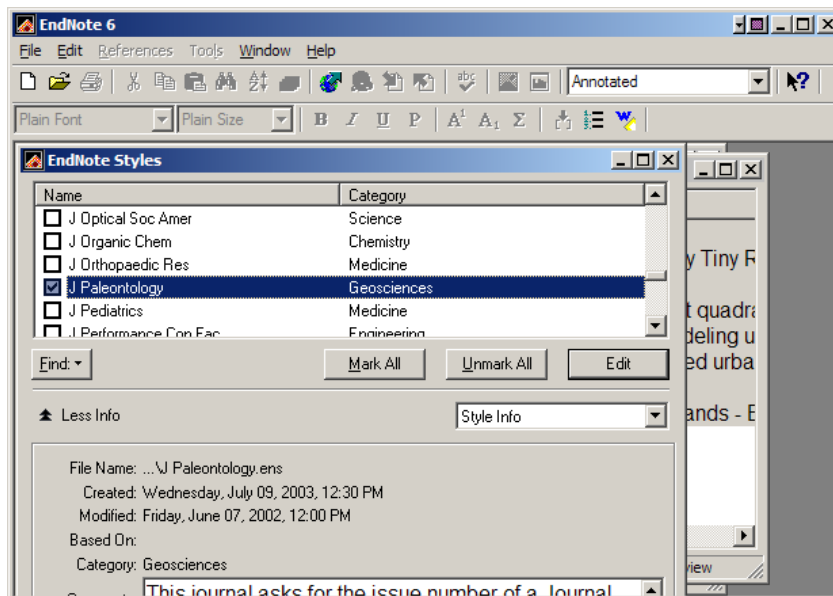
EndNote 6

File Edit References Tools Window Help

Annotated

Plain Font Plain Size

B I U P $A^1$ $A_1$ Σ

EndNote Styles

| Name | Category |
|---|---|
| J Optical Soc Amer | Science |
| J Organic Chem | Chemistry |
| J Orthopaedic Res | Medicine |
| J Paleontology | Geosciences |
| J Pediatrics | Medicine |
| J Performance Con Fac | Engineering |

Find: ▾ Mark All Unmark All Edit

Less Info

Style Info

File Name: ...\J Paleontology.ens
Created: Wednesday, July 09, 2003, 12:30 PM
Modified: Friday, June 07, 2002, 12:00 PM
Based On:
Category: Geosciences
Comment: This journal asks for the issue number of a Journal

y Tiny R
t quadra
deling u
ed urba
ands - E
iew